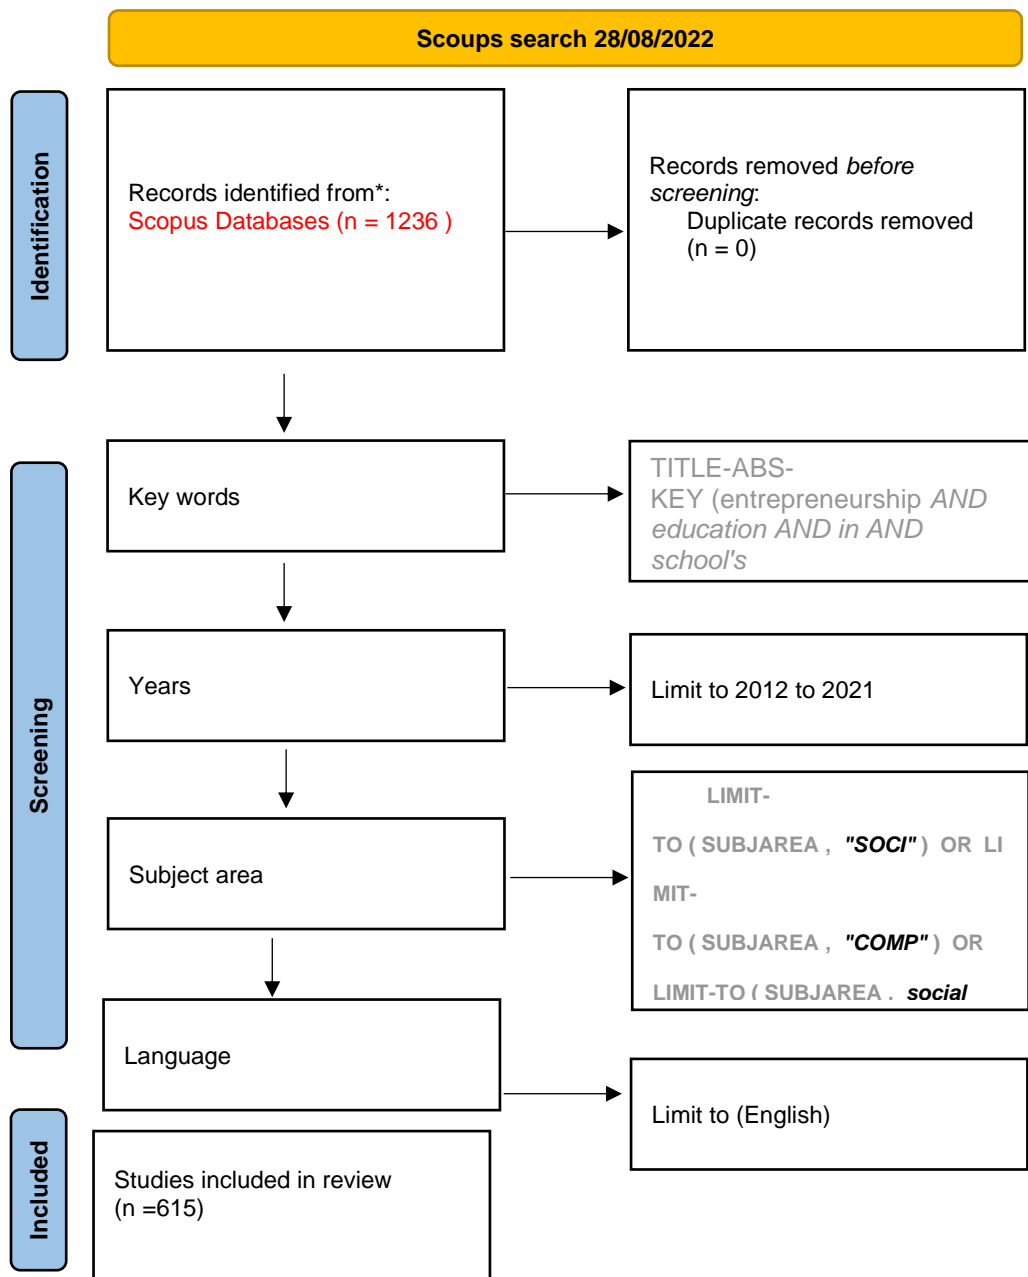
Scoups search 28/08/2022

Identification

Records identified from*:
Scopus Databases (n = 1236 )

Records removed *before screening*:
Duplicate records removed (n = 0)

Screening

Key words

TITLE-ABS-KEY (entrepreneurship *AND education AND in AND school's*

Years

Limit to 2012 to 2021

Subject area

LIMIT-TO ( SUBJAREA , ***"SOCI"*** ) OR LIMIT-TO ( SUBJAREA , ***"COMP"*** ) OR LIMIT-TO ( SUBJAREA , ***social***

Language

Limit to (English)

Included

Studies included in review (n =615)